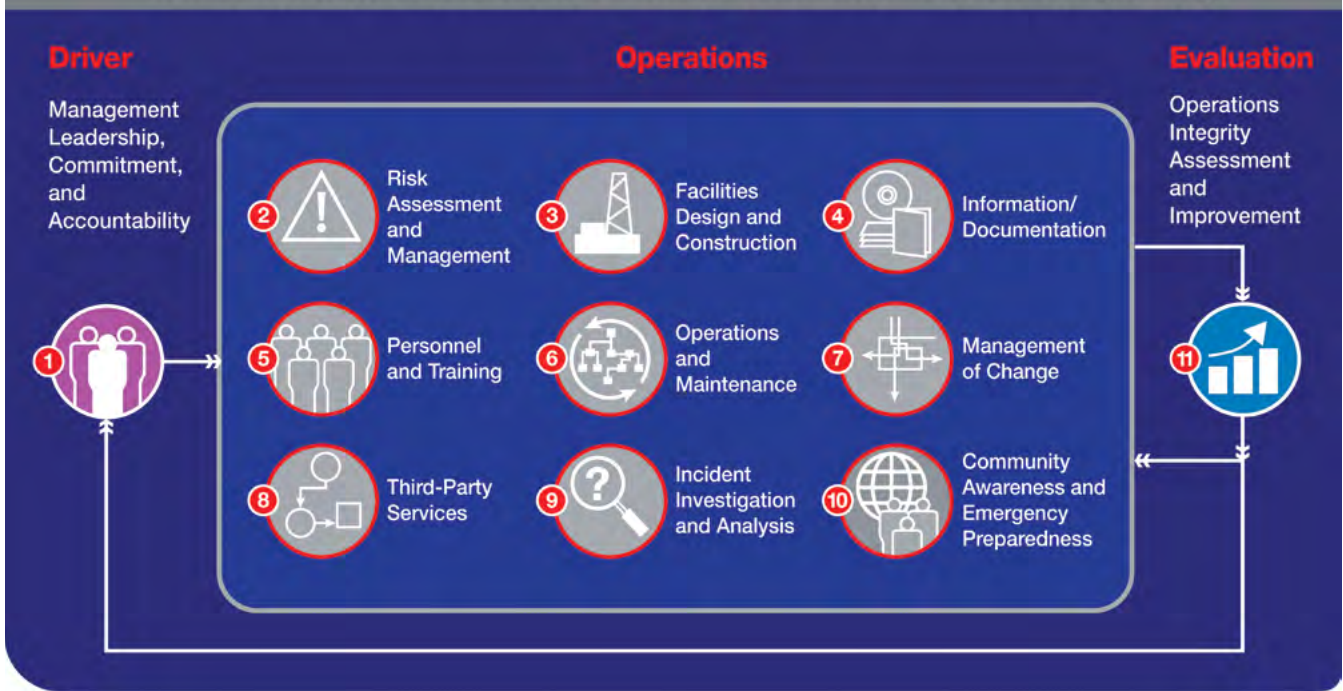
Driver

Management Leadership, Commitment, and Accountability

1

Operations

2 Risk Assessment and Management

3 Facilities Design and Construction

4 Information/ Documentation

5 Personnel and Training

6 Operations and Maintenance

7 Management of Change

8 Third-Party Services

9 Incident Investigation and Analysis

10 Community Awareness and Emergency Preparedness

Evaluation

Operations Integrity Assessment and Improvement

11